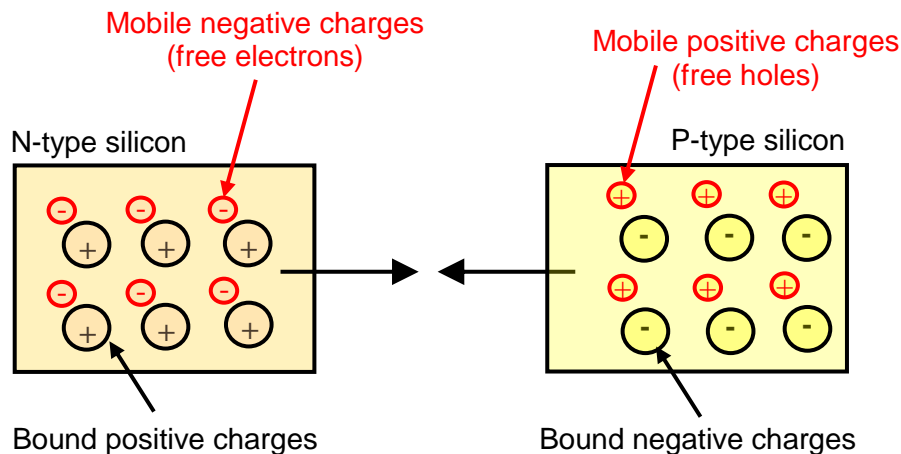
Mobile negative charges
(free electrons)

Mobile positive charges
(free holes)

N-type silicon

P-type silicon

-
-
-
+
+
+
-
-
-
+
+
+

+
+
+
-
-
-
+
+
+
-
-
-

Bound positive charges

Bound negative charges